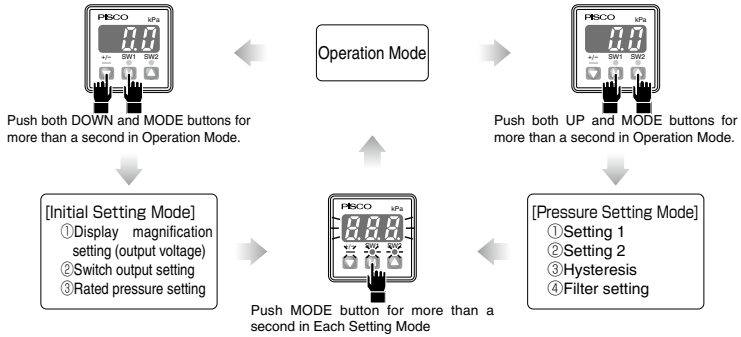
PISCO kPa
0.0
+/− SW1 SW2

Operation Mode

PISCO kPa
0.0
+/− SW1 SW2

Push both DOWN and MODE buttons for more than a second in Operation Mode.

Push both UP and MODE buttons for more than a second in Operation Mode.

[Initial Setting Mode]
①Display magnification setting (output voltage)
②Switch output setting
③Rated pressure setting

PISCO kPa
8.8.8.
+/− SW1 SW2

Push MODE button for more than a second in Each Setting Mode

[Pressure Setting Mode]
①Setting 1
②Setting 2
③Hysteresis
④Filter setting